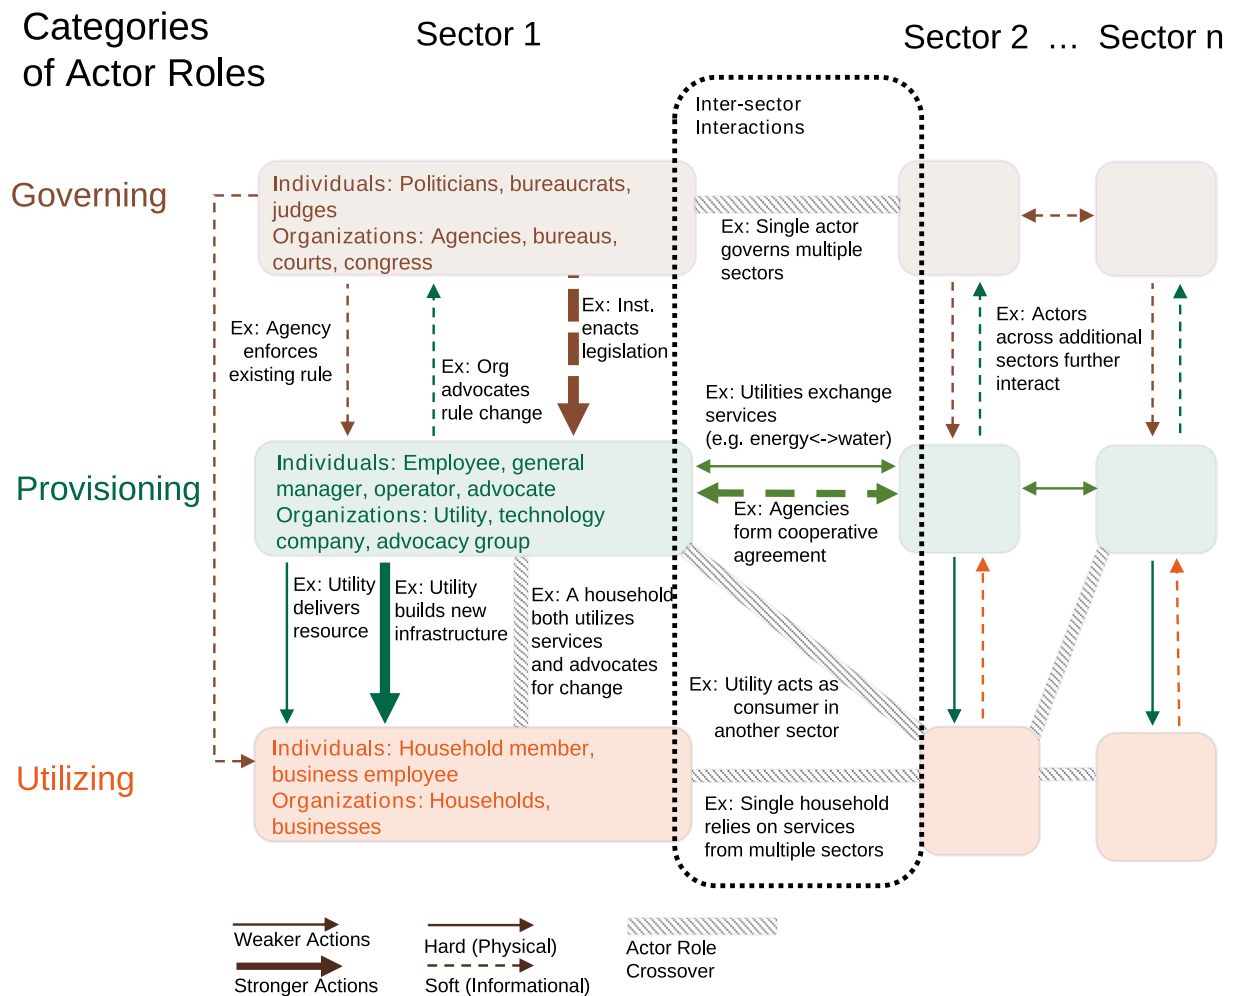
Categories of Actor Roles

Sector 1

Sector 2 … Sector n

Inter-sector Interactions

Governing

Individuals: Politicians, bureaucrats, judges
Organizations: Agencies, bureaus, courts, congress

Ex: Single actor governs multiple sectors

Ex: Agency enforces existing rule

Ex: Org advocates rule change

Ex: Inst. enacts legislation

Ex: Actors across additional sectors further interact

Ex: Utilities exchange services (e.g. energy<->water)

Provisioning

Individuals: Employee, general manager, operator, advocate
Organizations: Utility, technology company, advocacy group

Ex: Agencies form cooperative agreement

Ex: Utility delivers resource

Ex: Utility builds new infrastructure

Ex: A household both utilizes services and advocates for change

Ex: Utility acts as consumer in another sector

Utilizing

Individuals: Household member, business employee
Organizations: Households, businesses

Ex: Single household relies on services from multiple sectors

Weaker Actions

Stronger Actions

Hard (Physical)

Soft (Informational)

Actor Role Crossover